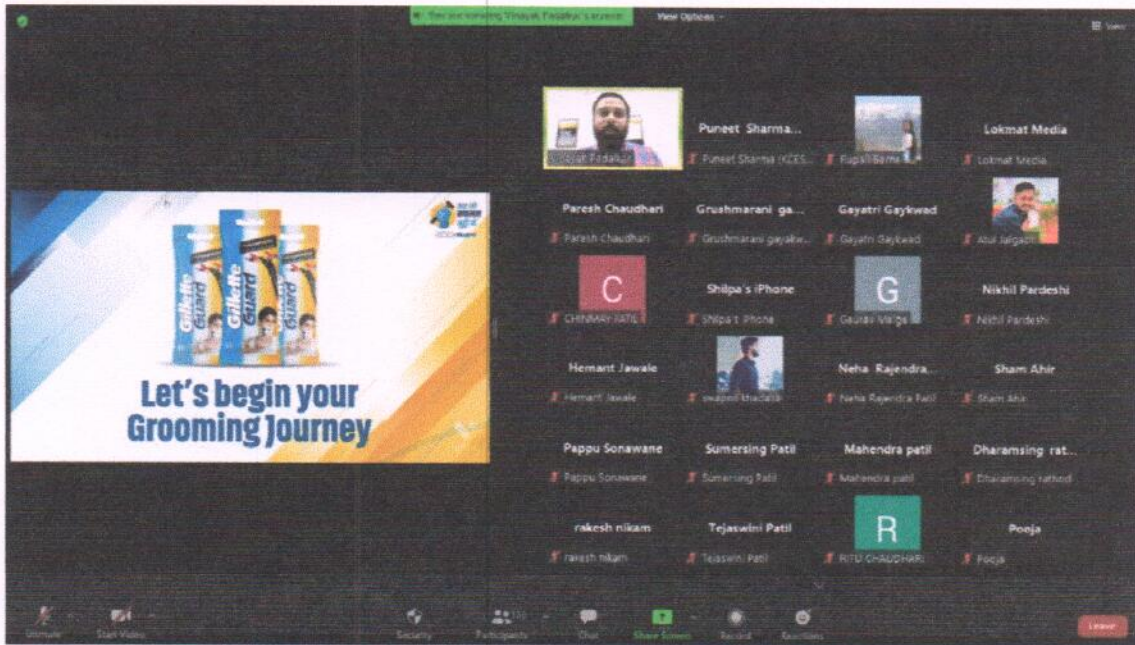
You are viewing Vinayak Padalkar's screen View Options

Let's begin your Grooming Journey

Gillette Guard

Vinayak Padalkar

Puneet Sharma...
Puneet Sharma (KCES...

Rupali Barne

Lokmat Media
Lokmat Media

Paresh Chaudhari
Paresh Chaudhari

Grushmarani ga...
Grushmarani gaykw...

Gayatri Gaykwad
Gayatri Gaykwad

Atul Jaigade

C
CHINMAY PATIL

Shilpa's iPhone
Shilpa's iPhone

G
Gaurav Walge

Nikhil Pardeshi
Nikhil Pardeshi

Hemant Jawale
Hemant Jawale

swapnil khadatkar

Neha Rajendra...
Neha Rajendra Patil

Sham Ahir
Sham Ahir

Pappu Sonawane
Pappu Sonawane

Sumersing Patil
Sumersing Patil

Mahendra patil
Mahendra patil

Dharamsing rat...
Dharamsing rathod

rakesh nikam
rakesh nikam

Tejaswini Patil
Tejaswini Patil

R
RITU CHAUDHARI

Pooja
Pooja

Unmute Start Video Security Participants Chat Share Screen Record Reactions Leave